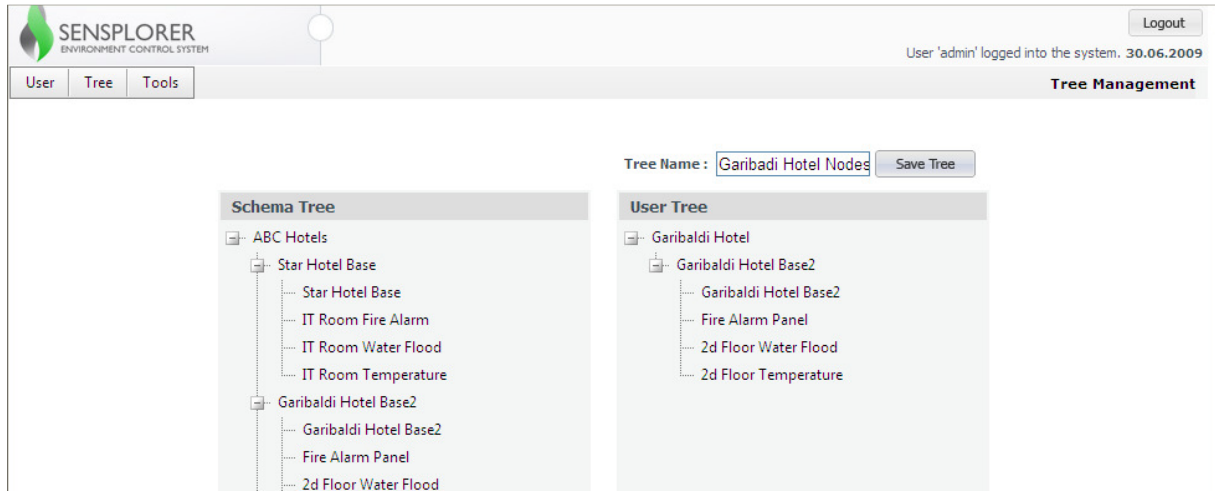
SENSPLORER
ENVIRONMENT CONTROL SYSTEM

Logout

User 'admin' logged into the system. 30.06.2009

User Tree Tools

Tree Management

Tree Name : Garibadi Hotel Nodes Save Tree

Schema Tree

ABC Hotels
Star Hotel Base
Star Hotel Base
IT Room Fire Alarm
IT Room Water Flood
IT Room Temperature
Garibaldi Hotel Base2
Garibaldi Hotel Base2
Fire Alarm Panel
2d Floor Water Flood

User Tree

Garibaldi Hotel
Garibaldi Hotel Base2
Garibaldi Hotel Base2
Fire Alarm Panel
2d Floor Water Flood
2d Floor Temperature